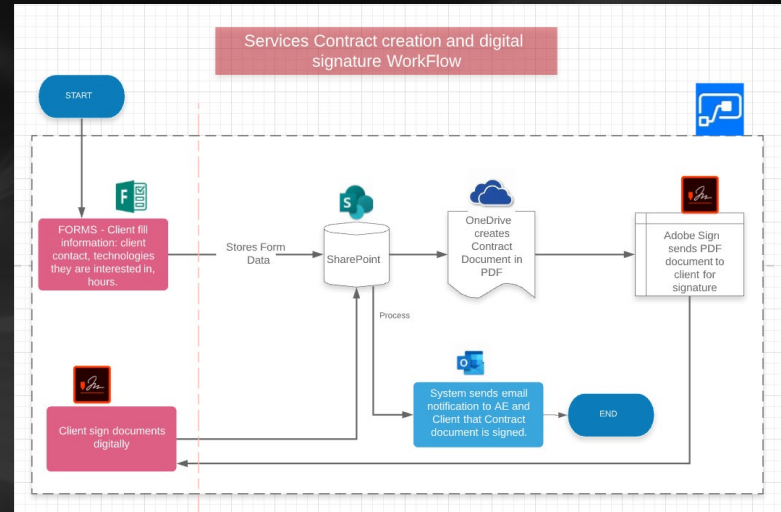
Services Contract creation and digital signature WorkFlow

START

FORMS - Client fill information: client contact, technologies they are interested in, hours.

Stores Form Data

SharePoint

OneDrive creates Contract Document in PDF

Adobe Sign sends PDF document to client for signature

Process

System sends email notification to AE and Client that Contract document is signed.

END

Client sign documents digitally